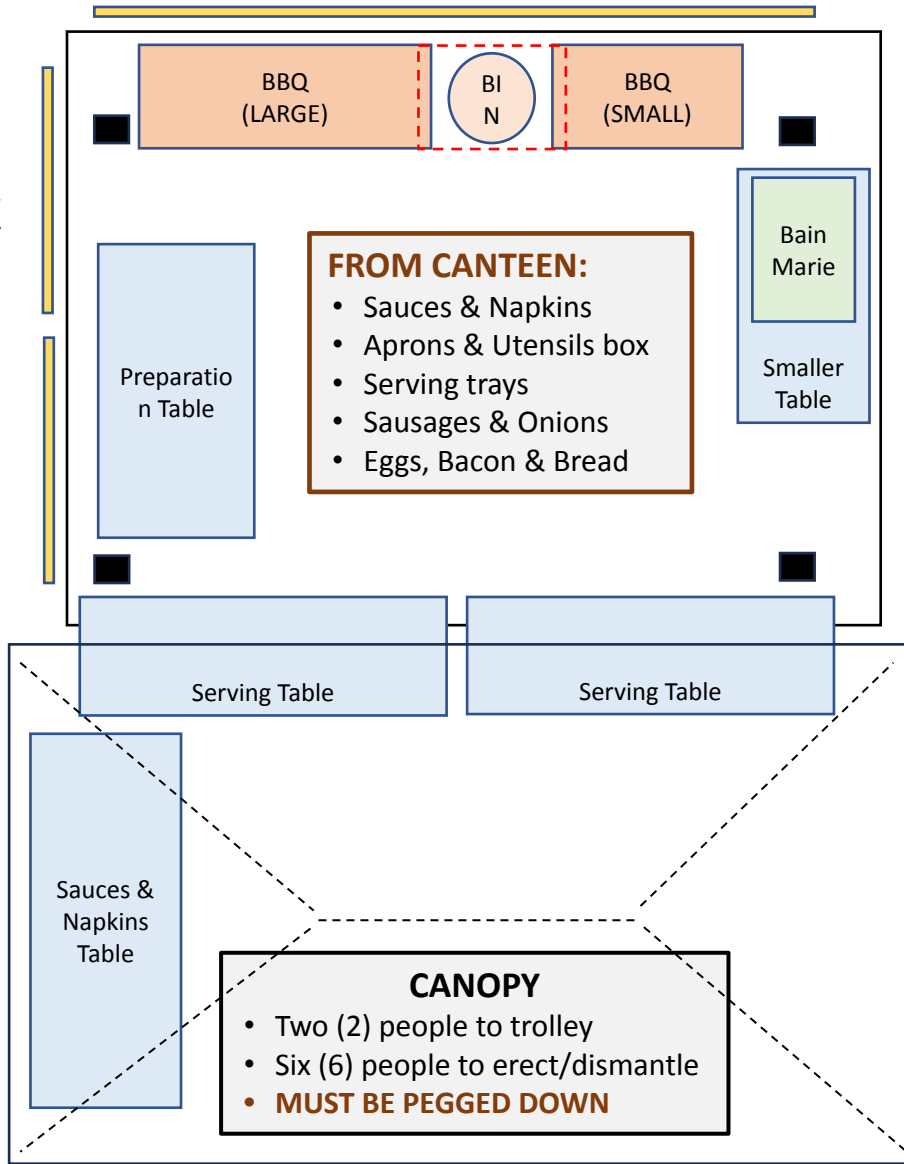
BBQ (LARGE)

BIN

BBQ (SMALL)

Bain Marie

Smaller Table

Preparation Table

FROM CANTEEN:
- Sauces & Napkins
- Aprons & Utensils box
- Serving trays
- Sausages & Onions
- Eggs, Bacon & Bread

Serving Table

Serving Table

Sauces & Napkins Table

CANOPY
- Two (2) people to trolley
- Six (6) people to erect/dismantle
- MUST BE PEGGED DOWN